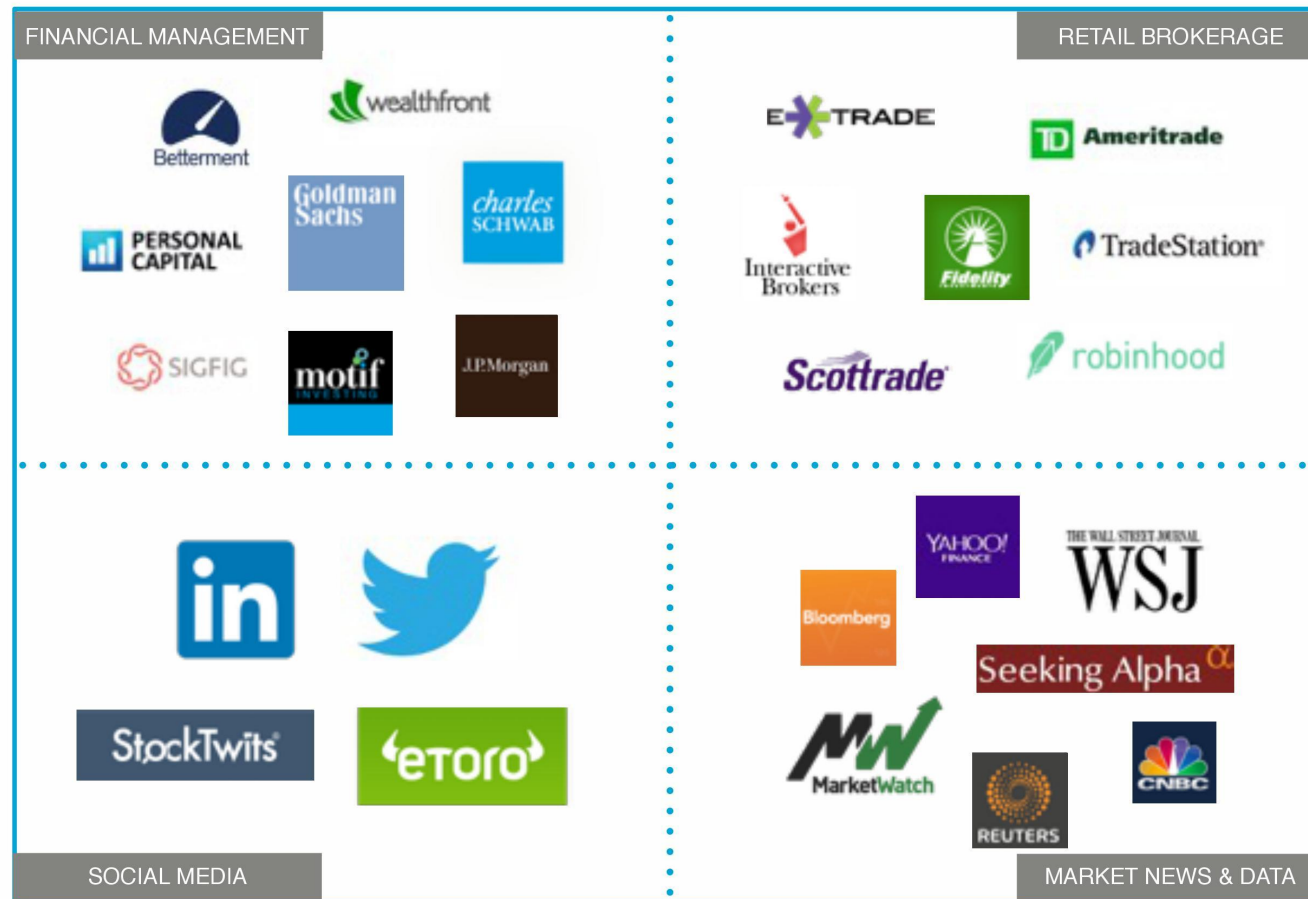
FINANCIAL MANAGEMENT

wealthfront

Betterment

Goldman Sachs

charles SCHWAB

PERSONAL CAPITAL

SIGFIG

motif INVESTING

J.P.Morgan

RETAIL BROKERAGE

E*TRADE

TD Ameritrade

Interactive Brokers

Fidelity

TradeStation

Scottrade

robinhood

in

StockTwits

etoro

SOCIAL MEDIA

YAHOO! FINANCE

THE WALL STREET JOURNAL WSJ

Bloomberg

Seeking Alpha $\alpha$

MarketWatch

REUTERS

CNBC

MARKET NEWS & DATA